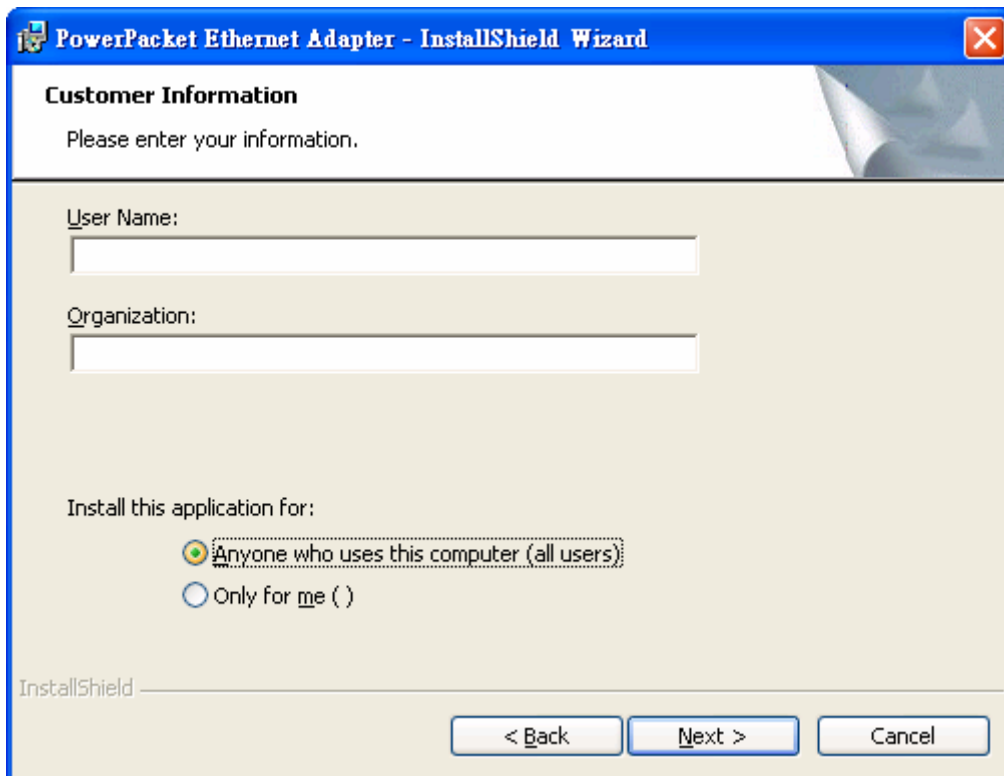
PowerPacket Ethernet Adapter - InstallShield Wizard

Customer Information

Please enter your information.

User Name:

Organization:

Install this application for:

Anyone who uses this computer (all users)

Only for me ( )

InstallShield

< Back

Next >

Cancel